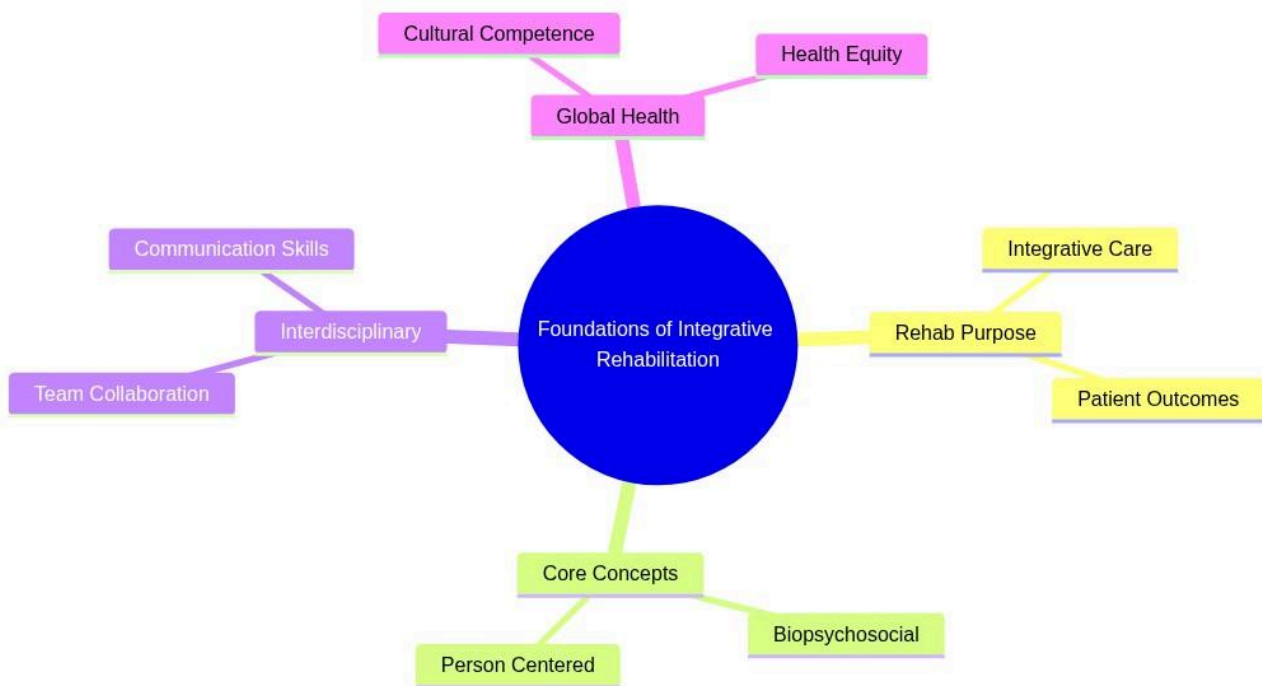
Cultural Competence

Health Equity

Global Health

Communication Skills

Interdisciplinary

Team Collaboration

Foundations of Integrative Rehabilitation

Integrative Care

Rehab Purpose

Patient Outcomes

Core Concepts

Biopsychosocial

Person Centered